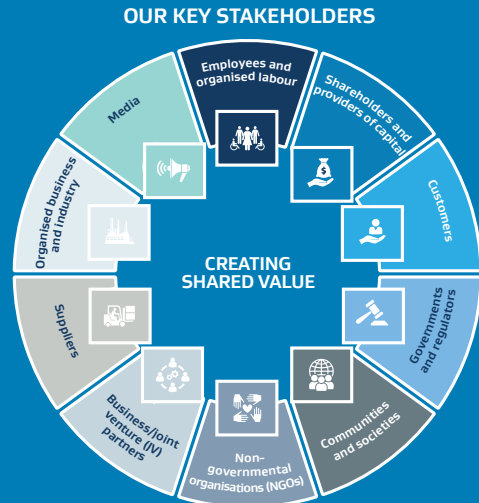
OUR KEY STAKEHOLDERS

Employees and organised labour

Shareholders and providers of capital

Customers

Governments and regulators

Communities and societies

Non-governmental organisations (NGOs)

Business/joint venture (JV) Partners

Suppliers

Organised business and industry

Media

CREATING SHARED VALUE